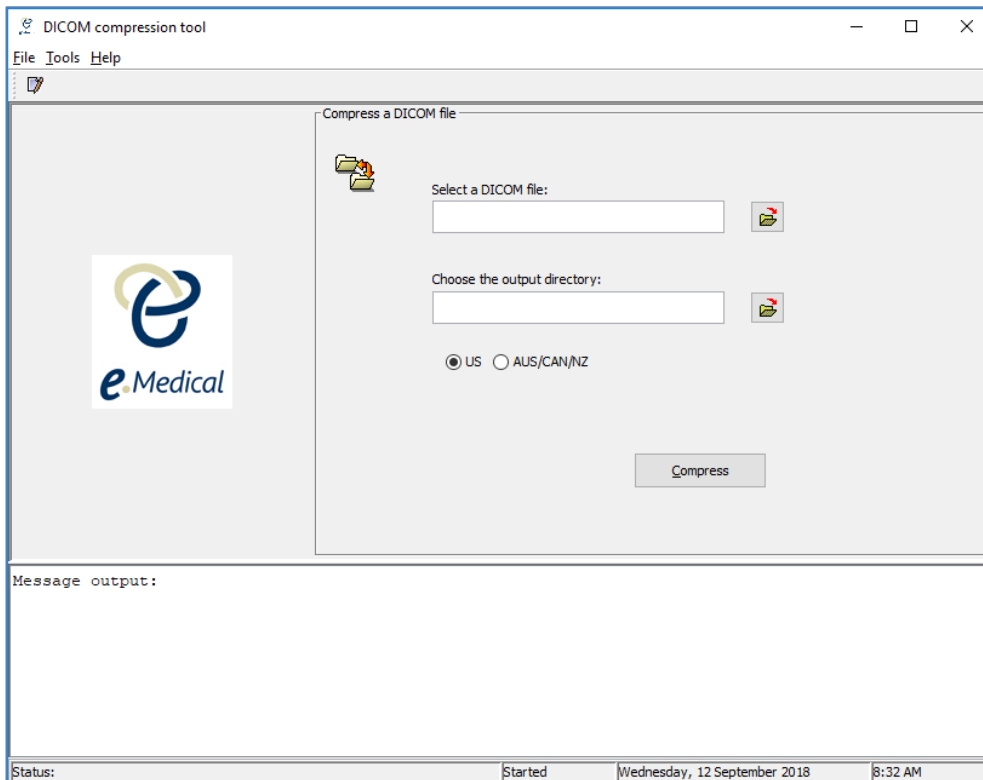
DICOM compression tool

File Tools Help

Compress a DICOM file

Select a DICOM file:

Choose the output directory:

US AUS/CAN/NZ

Compress

e.Medical

Message output:

Status: Started Wednesday, 12 September 2018 8:32 AM